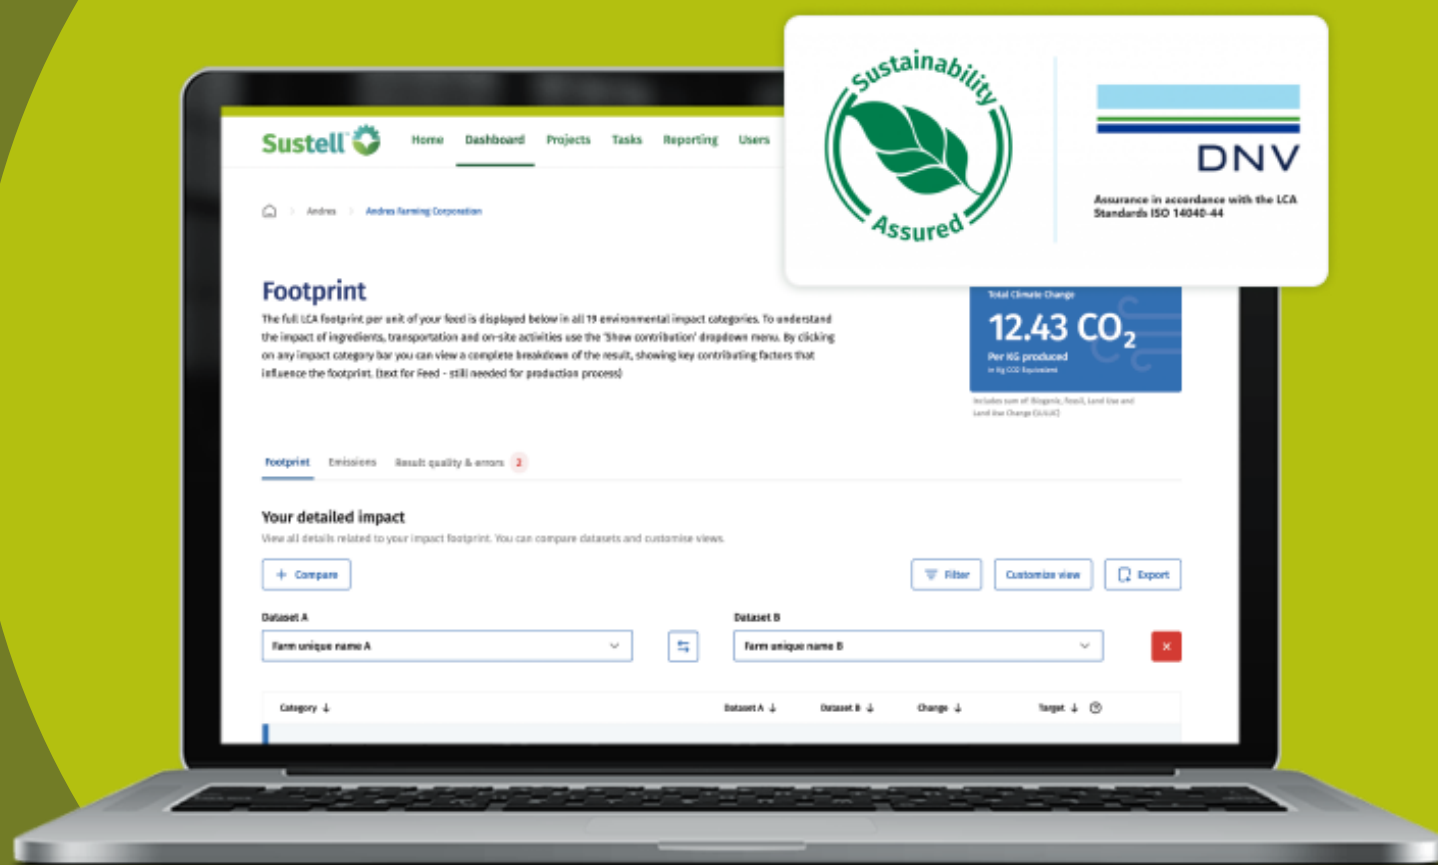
Sustainability Assured

DNV

Assurance in accordance with the LCA Standards ISO 14040-44

Sustell

Home Dashboard Projects Tasks Reporting Users

Andres > Andres Farming Corporation

Footprint

The full LCA footprint per unit of your feed is displayed below in all 19 environmental impact categories. To understand the impact of ingredients, transportation and on-site activities use the 'Show contribution' dropdown menu. By clicking on any impact category bar you can view a complete breakdown of the result, showing key contributing factors that influence the footprint. (text for Feed - still needed for production process)

Total Climate Change

12.43 $CO_2$

Per KG produced

in Kg CO2 Equivalent

Includes sum of Biogenic, Fossil, Land Use and Land Use Change (LULUC)

Footprint Emissions Result quality & errors 2

Your detailed impact

View all details related to your impact footprint. You can compare datasets and customise views.

+ Compare

Filter Customize view Export

Dataset A

Farm unique name A

Dataset B

Farm unique name B

Category Dataset A Dataset B Change Target